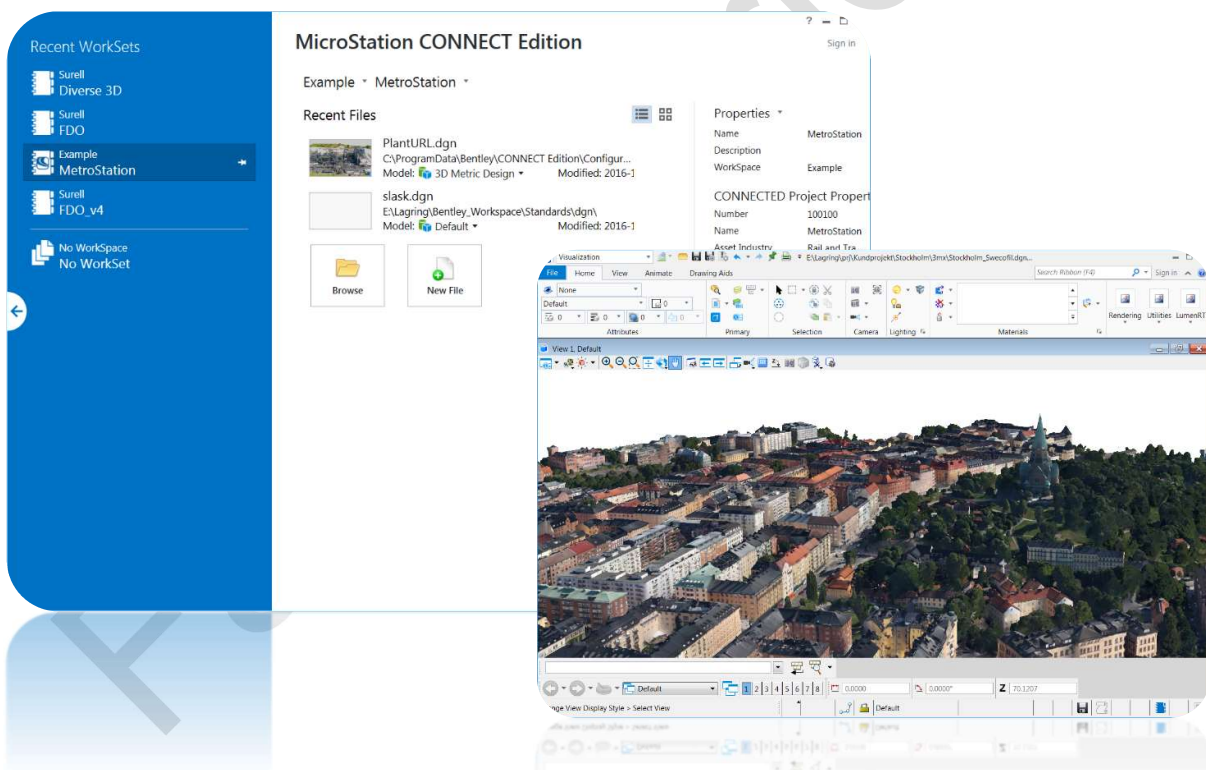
Recent WorkSets

Surell
Diverse 3D

Surell
FDO

Example
MetroStation

Surell
FDO_v4

No WorkSpace
No WorkSet

MicroStation CONNECT Edition

? — ☐

Sign in

Example ▾ MetroStation ▾

Recent Files

PlantURL.dgn
C:\ProgramData\Bentley\CONNECT Edition\Configur...
Model: 3D Metric Design ▾ Modified: 2016-1

slask.dgn
E:\Lagring\Bentley_Workspace\Standards\dgn\
Model: Default ▾ Modified: 2016-1

Browse

New File

Properties ▾

Name MetroStation
Description
WorkSpace Example

CONNECTED Project Propert

Number 100100
Name MetroStation
Asset Industry Rail and Tra

Visualization

E:\Lagring\prj\Kundprojekt\Stockholm\3mx\Stockholm_Swecofil.dgn...

Search Ribbon (F4)

Sign in

File Home View Animate Drawing Aids

None

Default

0

0

0

0

0

Attributes

Primary

Selection

Camera

Lighting

Materials

Rendering Utilities LumenRT

View 1, Default

Default

1 2 3 4 5 6 7 8

0.0000

0.0000°

Z 70.1207

nge View Display Style > Select View

Default